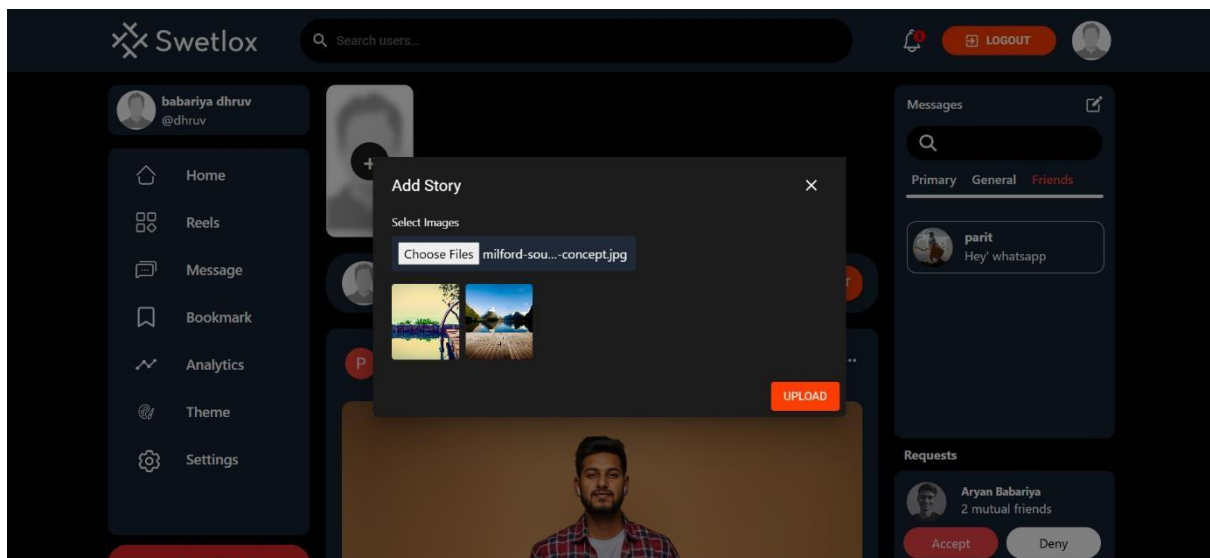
Swetlox

Search users...

LOGOUT

babariya dhruv
@dhruv

Home

Reels

Message

Bookmark

Analytics

Theme

Settings

Add Story

Select Images

Choose Files milford-sou...-concept.jpg

UPLOAD

P

Messages

Primary General Friends

parit
Hey' whatsapp

Requests

Aryan Babariya
2 mutual friends

Accept

Deny